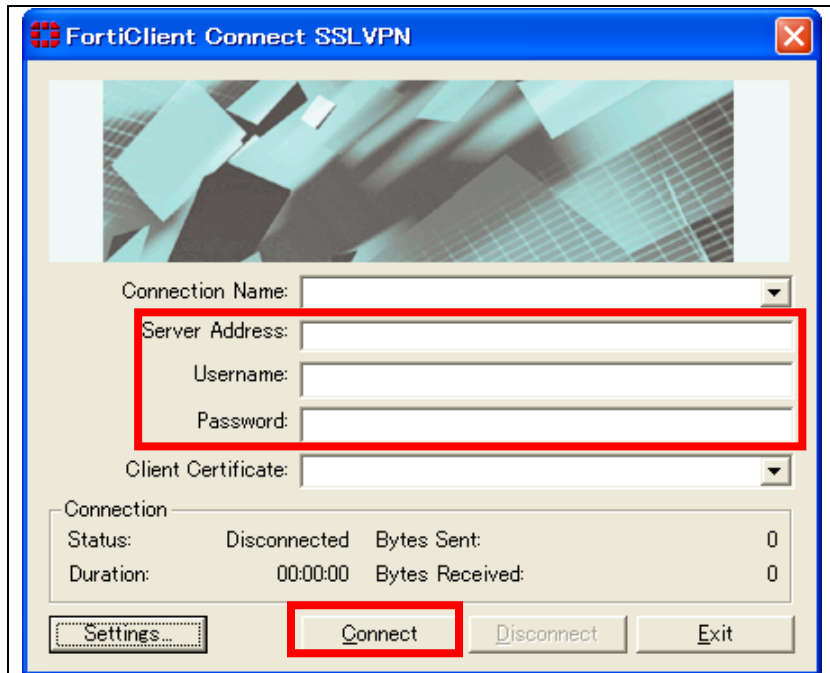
FortiClient Connect SSLVPN

Connection Name:

Server Address:

Username:

Password:

Client Certificate:

Connection

Status: Disconnected Bytes Sent: 0

Duration: 00:00:00 Bytes Received: 0

Settings...

Connect

Disconnect

Exit